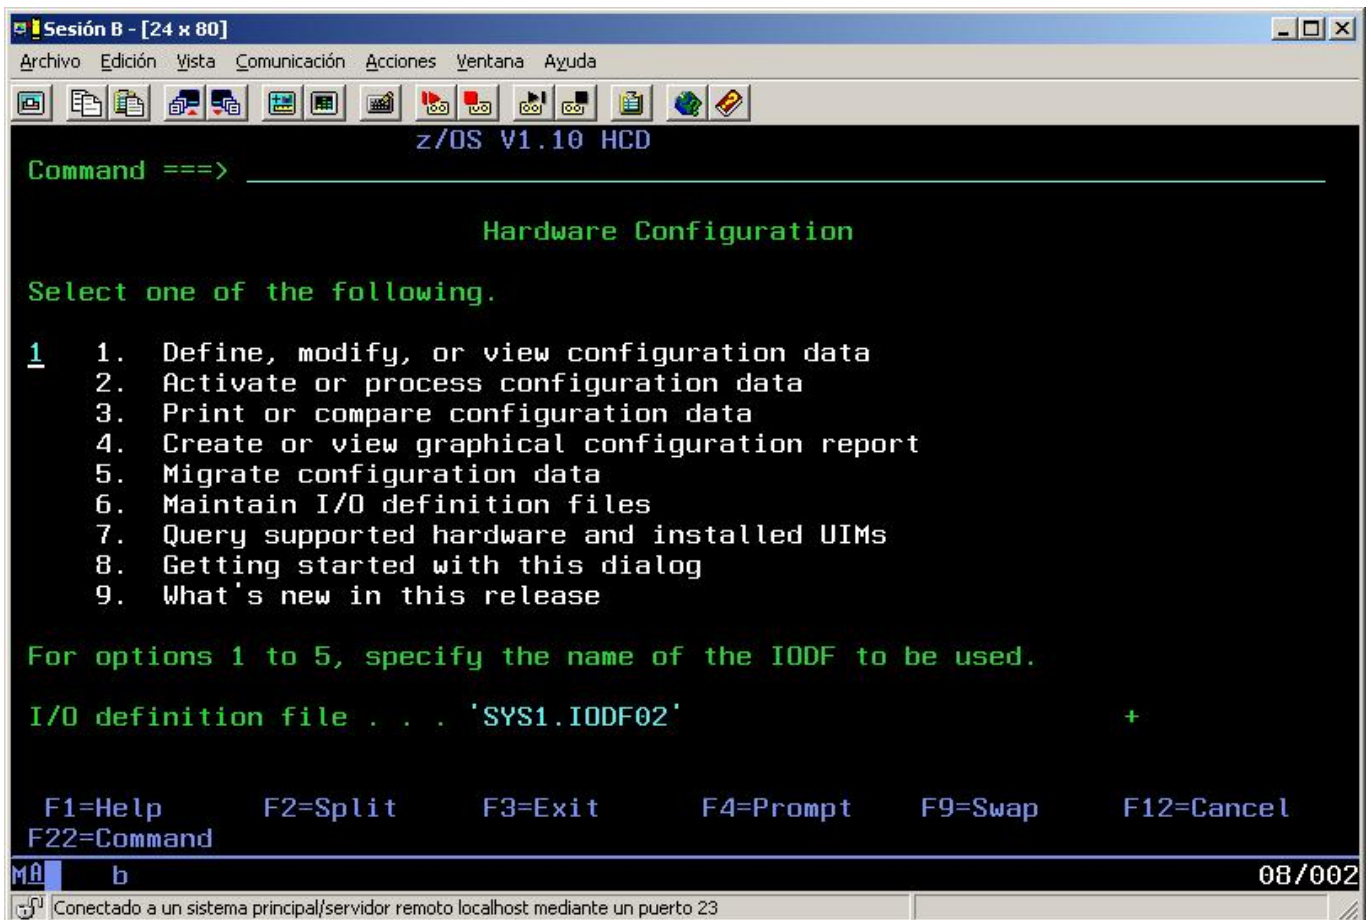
Sesión B - [24 x 80]

Archivo Edición Vista Comunicación Acciones Ventana Ayuda

z/OS V1.10 HCD
Command ===>

Hardware Configuration

Select one of the following.

1 1. Define, modify, or view configuration data
2. Activate or process configuration data
3. Print or compare configuration data
4. Create or view graphical configuration report
5. Migrate configuration data
6. Maintain I/O definition files
7. Query supported hardware and installed UIMs
8. Getting started with this dialog
9. What's new in this release

For options 1 to 5, specify the name of the IODF to be used.

I/O definition file . . . 'SYS1.IODF02' +

F1=Help F2=Split F3=Exit F4=Prompt F9=Swap F12=Cancel
F22=Command

MA b 08/002

Conectado a un sistema principal/servidor remoto localhost mediante un puerto 23